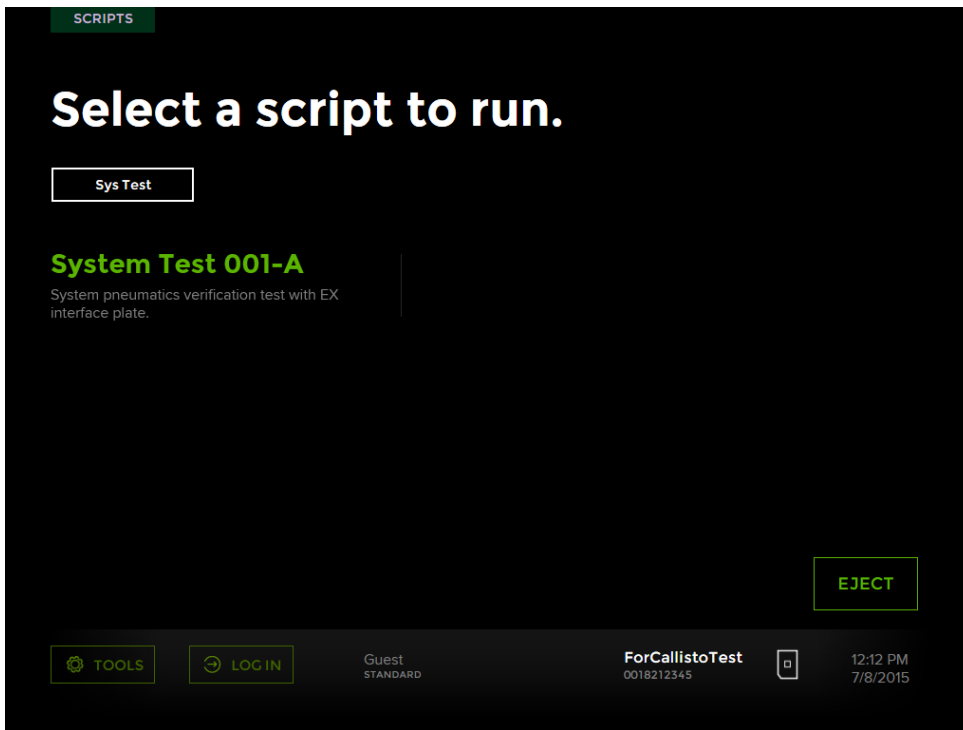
SCRIPTS

Select a script to run.

Sys Test

System Test 001-A

System pneumatics verification test with EX interface plate.

EJECT

TOOLS

LOG IN

Guest
STANDARD

ForCallistoTest
0018212345

12:12 PM
7/8/2015